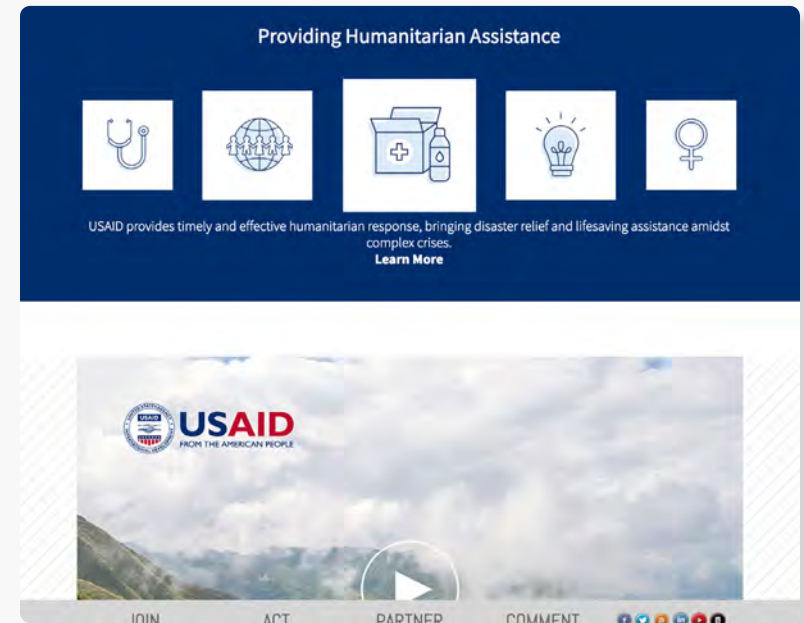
Providing Humanitarian Assistance

USAID provides timely and effective humanitarian response, bringing disaster relief and lifesaving assistance amidst complex crises.

Learn More

USAID
USAID
FROM THE AMERICAN PEOPLE

JOIN ACT PARTNER COMMENT